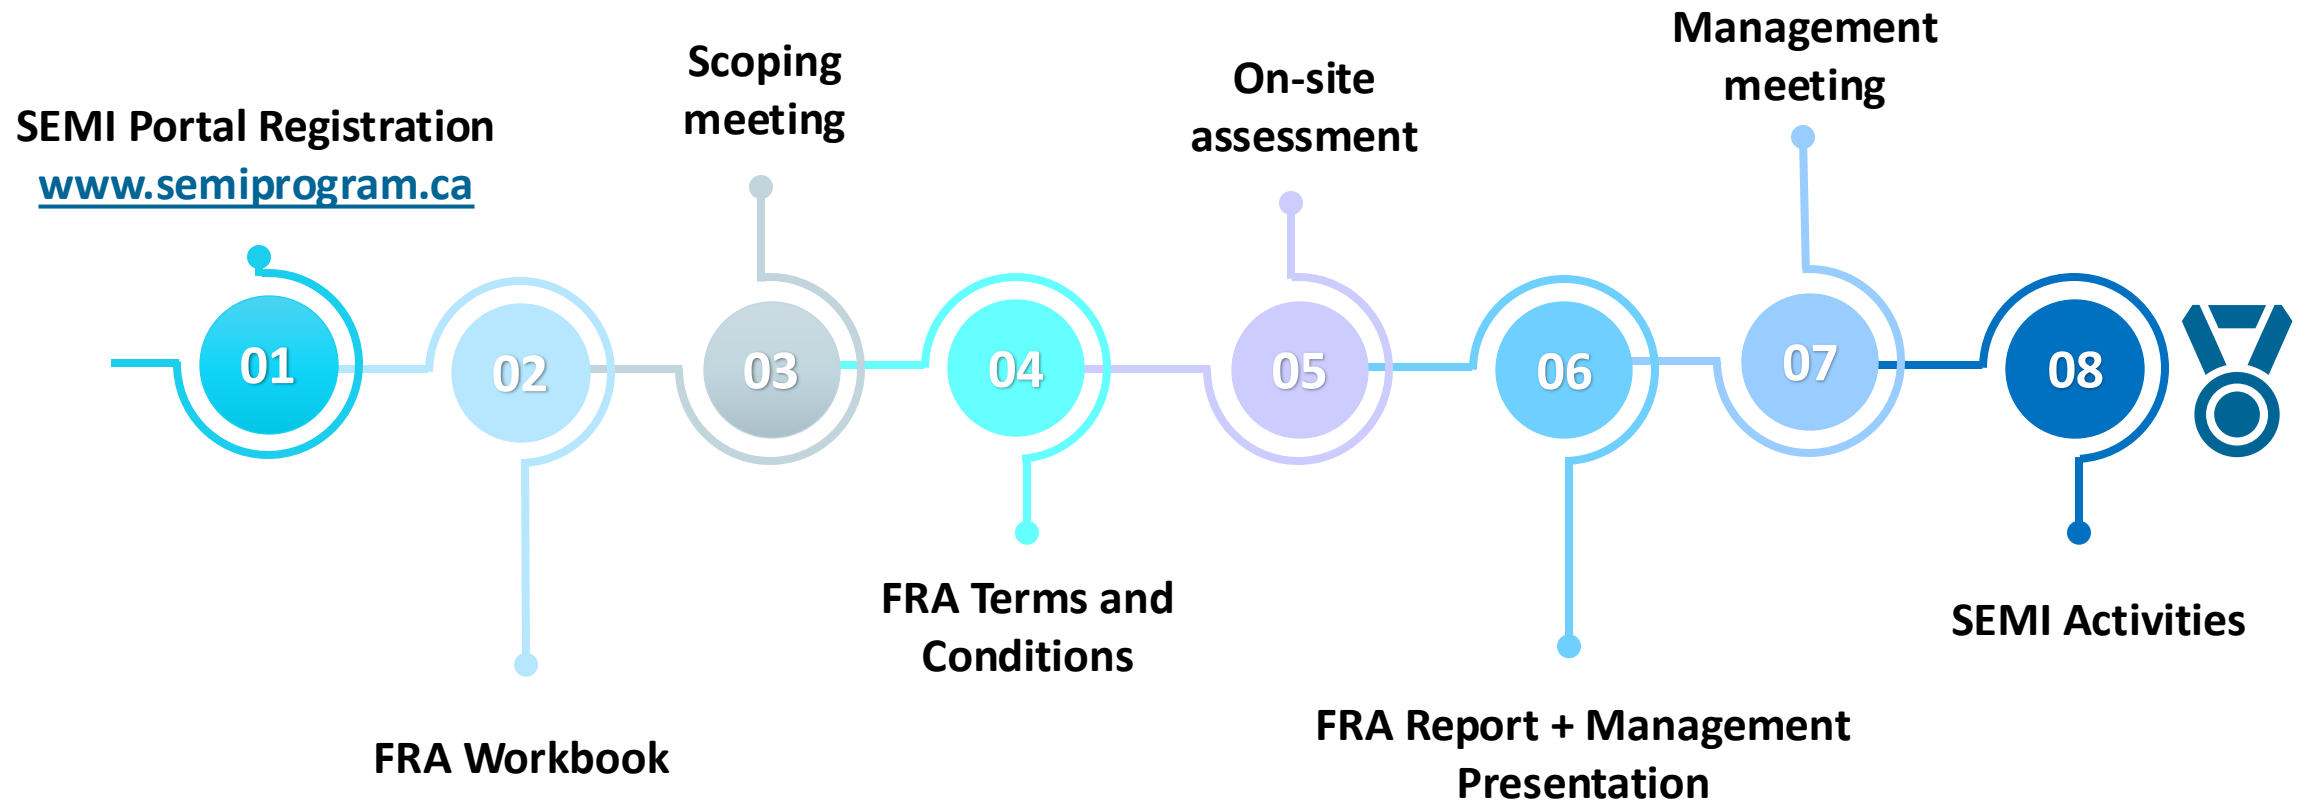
SEMI Portal Registration
www.semiprogram.ca

01

02

FRA Workbook

Scoping meeting

03

04

FRA Terms and Conditions

On-site assessment

05

06

FRA Report + Management Presentation

Management meeting

07

08

SEMI Activities